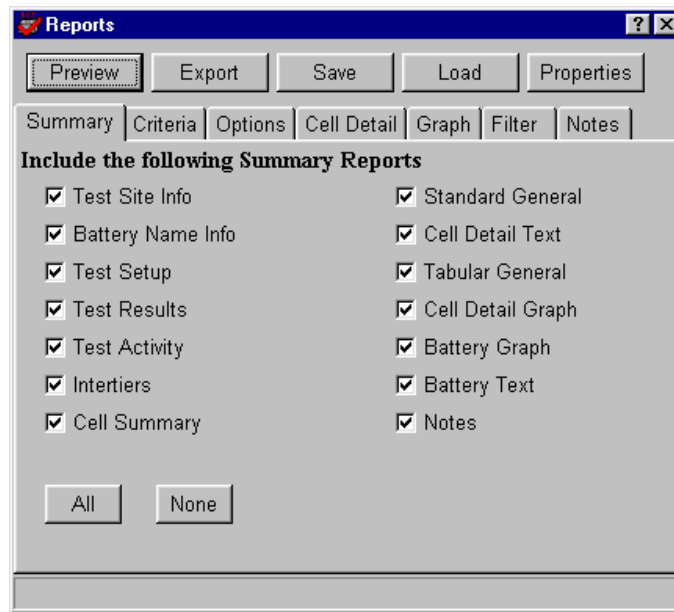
Reports

?

Preview

Export

Save

Load

Properties

Summary

Criteria

Options

Cell Detail

Graph

Filter

Notes

Include the following Summary Reports

☑ Test Site Info

☑ Battery Name Info

☑ Test Setup

☑ Test Results

☑ Test Activity

☑ Intertiers

☑ Cell Summary

☑ Standard General

☑ Cell Detail Text

☑ Tabular General

☑ Cell Detail Graph

☑ Battery Graph

☑ Battery Text

☑ Notes

All

None